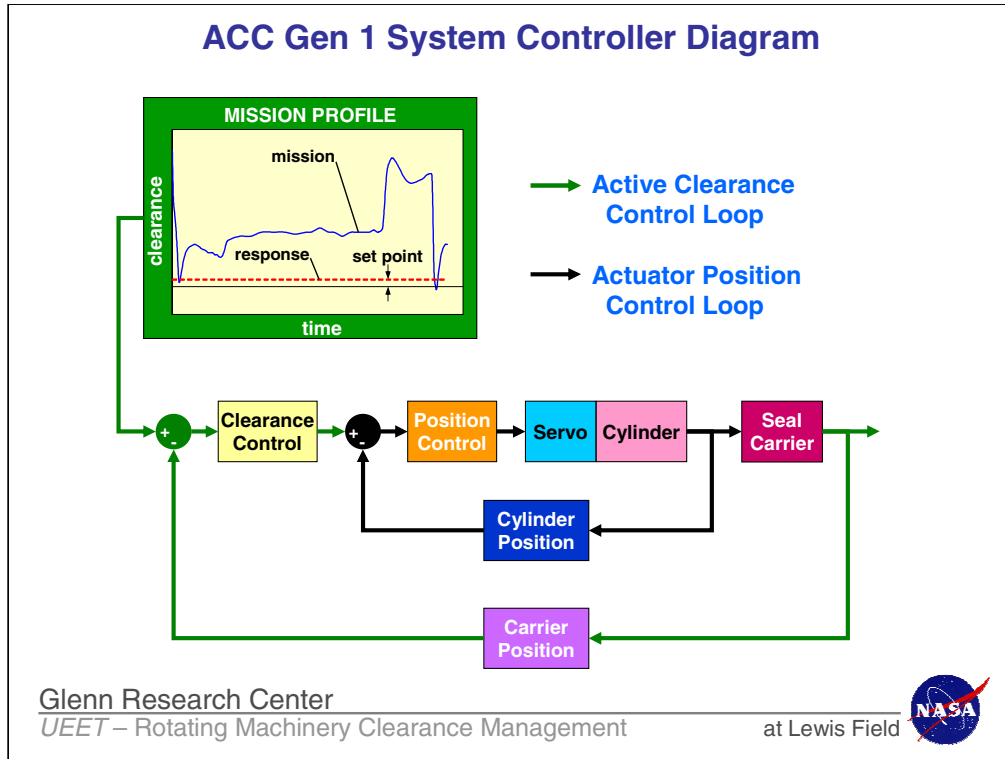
ACC Gen 1 System Controller Diagram

MISSION PROFILE

mission

clearance

response

set point

time

Active Clearance Control Loop

Actuator Position Control Loop

+
-

Clearance Control

+
-

Position Control

Servo

Cylinder

Seal Carrier

Cylinder Position

Carrier Position

Glenn Research Center

UEET – Rotating Machinery Clearance Management

at Lewis Field

NASA